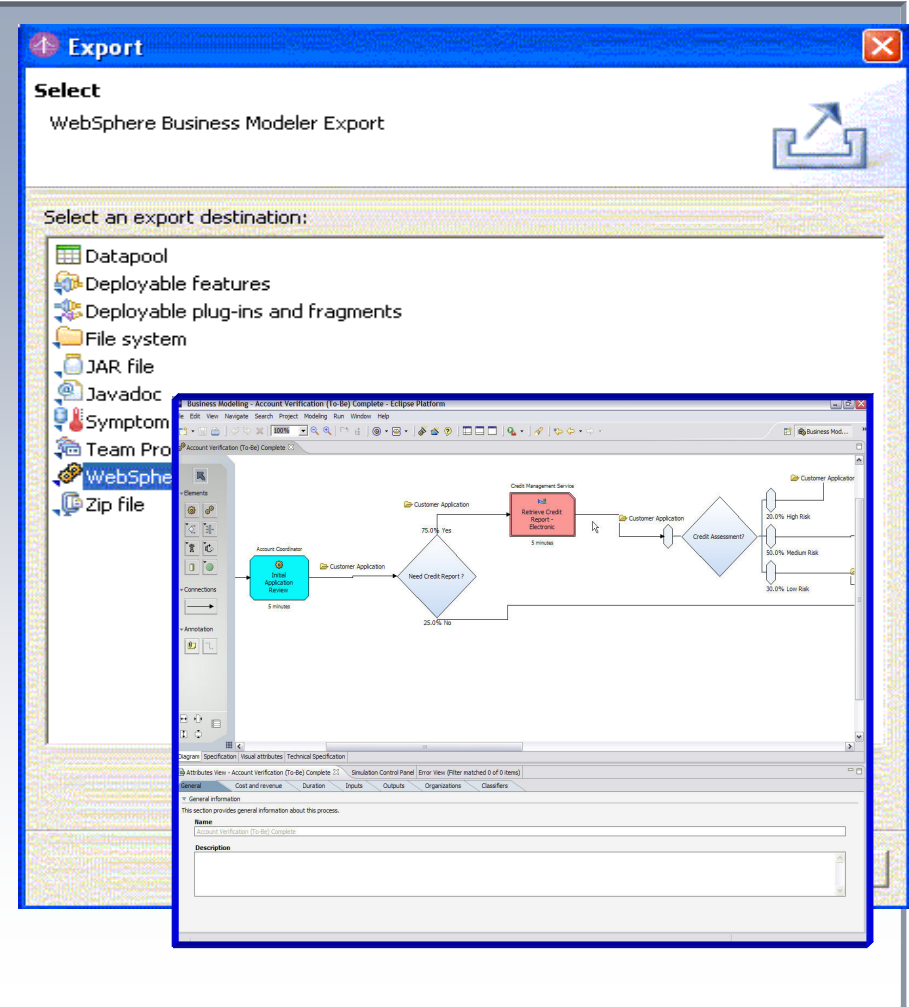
Export

Select

WebSphere Business Modeler Export

Select an export destination:

Datapool
Deployable features
Deployable plug-ins and fragments
File system
JAR file
Javadoc
Symptom
Team Pro
WebSphe
Zip file

Business Modeling - Account Verification (To-Be) Complete - Eclipse Platform
File Edit View Navigate Search Project Modeling Run Window Help
100%
Business Mod...
Account Verification (To-Be) Complete
Elements
Connections
Annotation
Account Coordinator
Initial Application Review
5 minutes
Customer Application
Need Credit Report ?
Customer Application
75.0% Yes
25.0% No
Credit Management Service
Retrieve Credit Report - Electronic
5 minutes
Customer Application
Credit Assessment?
Customer Applicatio
20.0% High Risk
50.0% Medium Risk
30.0% Low Risk
Diagram Specification Visual attributes Technical Specification
Attributes View - Account Verification (To-Be) Complete Simulation Control Panel Error View (Filter matched 0 of 0 items)
General Cost and revenue Duration Inputs Outputs Organizations Classifiers
General information
This section provides general information about this process.
Name
Account Verification (To-Be) Complete
Description